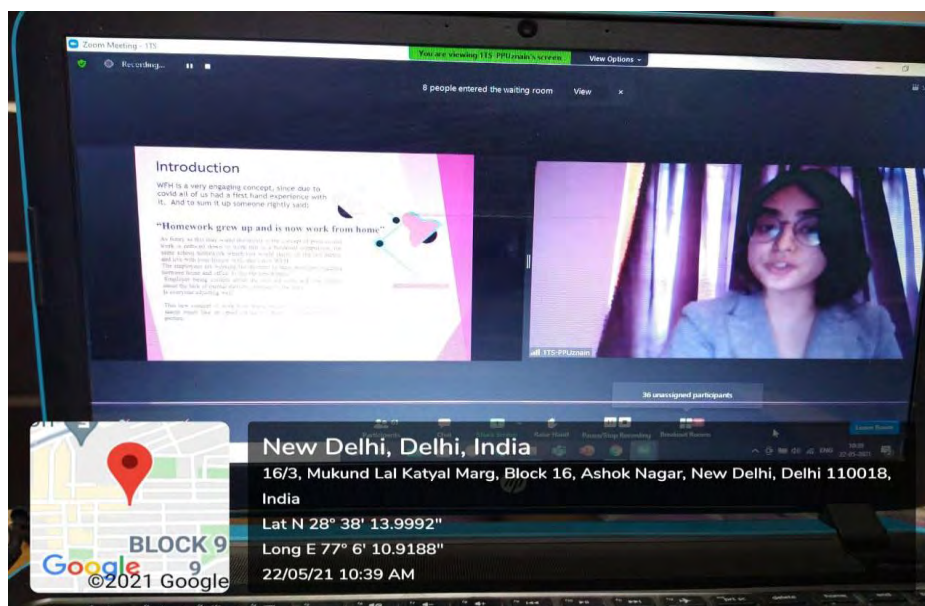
Zoom Meeting - TTS

Recording...

You are viewing TTS-PPUznain's screen

View Options

8 people entered the waiting room

View

Introduction

WFH is a very engaging concept, since due to covid all of us had a first hand experience with it.. And to sum it up someone rightly said:

"Homework grew up and is now work from home"

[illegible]

TTS-PPUznain

36 unassigned participants

Leave Room

BLOCK 9

9

Google

©2021 Google

New Delhi, Delhi, India

16/3, Mukund Lal Katyal Marg, Block 16, Ashok Nagar, New Delhi, Delhi 110018, India

Lat N 28° 38' 13.9992"

Long E 77° 6' 10.9188"

22/05/21 10:39 AM